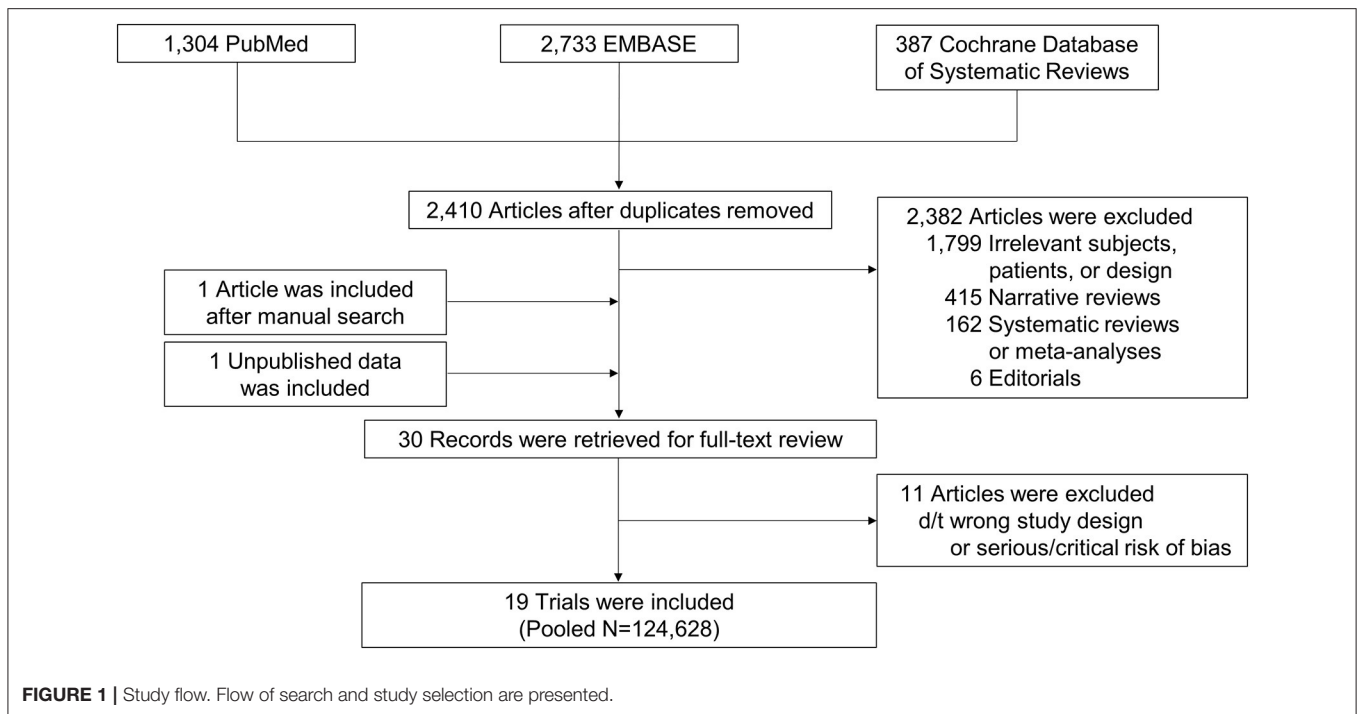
1,304 PubMed

2,733 EMBASE

387 Cochrane Database of Systematic Reviews

2,410 Articles after duplicates removed

2,382 Articles were excluded
1,799 Irrelevant subjects, patients, or design
415 Narrative reviews
162 Systematic reviews or meta-analyses
6 Editorials

1 Article was included after manual search

1 Unpublished data was included

30 Records were retrieved for full-text review

11 Articles were excluded d/t wrong study design or serious/critical risk of bias

19 Trials were included (Pooled N=124,628)

**FIGURE 1 |** Study flow. Flow of search and study selection are presented.